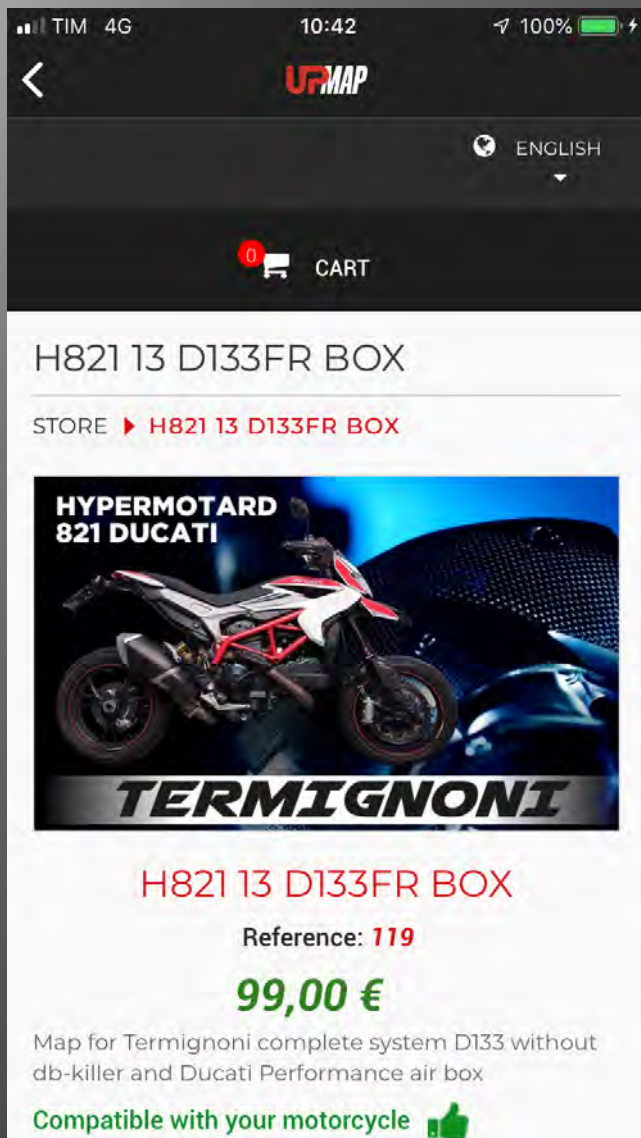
TIM 4G 10:42 100%

UPMAP

ENGLISH

0 CART

H821 13 D133FR BOX

STORE ▸ H821 13 D133FR BOX

HYPERMOTARD 821 DUCATI

TERMIGNONI

H821 13 D133FR BOX

Reference: 119

99,00 €

Map for Termignoni complete system D133 without db-killer and Ducati Performance air box

Compatible with your motorcycle